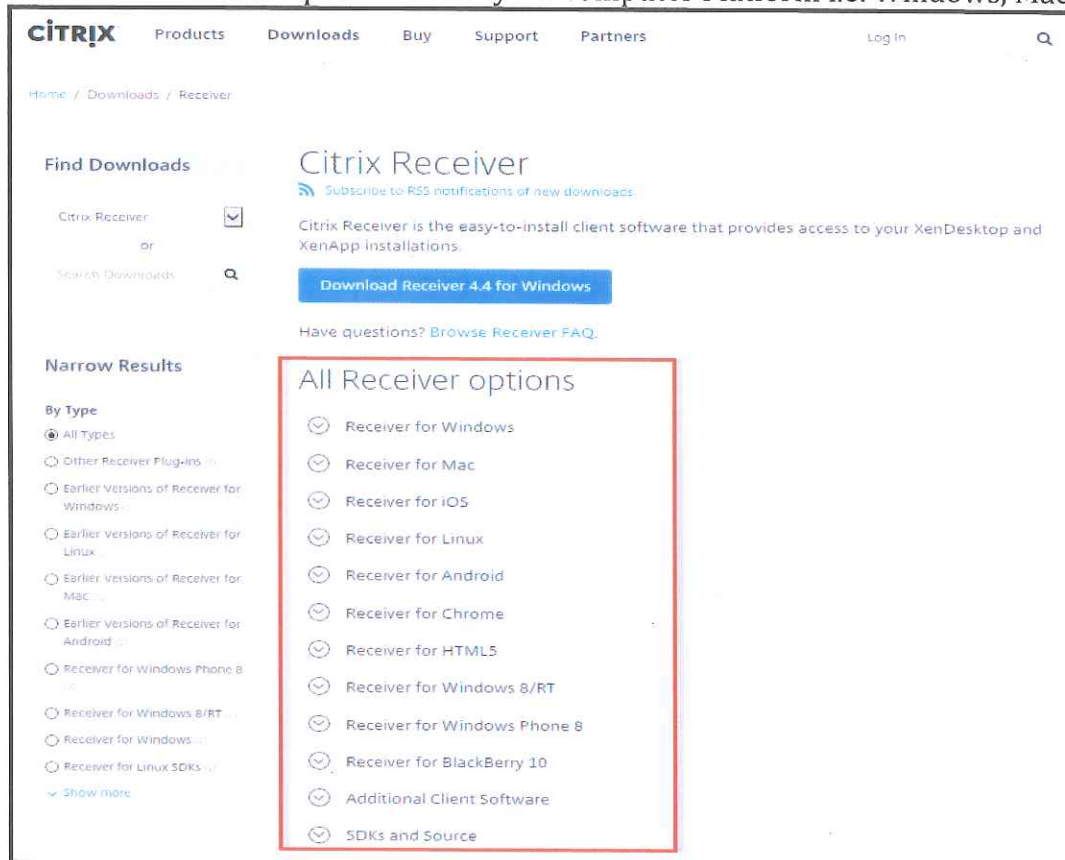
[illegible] Windows, Mac

CITRIX Products Downloads Buy Support Partners Log In

Home / Downloads / Receiver

Find Downloads

Citrix Receiver

or

Search Downloads

Narrow Results

By Type

All Types

Other Receiver Plug-ins

Earlier Versions of Receiver for Windows

Earlier Versions of Receiver for Linux

Earlier Versions of Receiver for Mac

Earlier Versions of Receiver for Android

Receiver for Windows Phone 8

Receiver for Windows 8/RT

Receiver for Windows

Receiver for Linux SDKs

Show more

Citrix Receiver

Subscribe to RSS notifications of new downloads

Citrix Receiver is the easy-to-install client software that provides access to your XenDesktop and XenApp installations.

Download Receiver 4.4 for Windows

Have questions? Browse Receiver FAQ.

All Receiver options

Receiver for Windows

Receiver for Mac

Receiver for iOS

Receiver for Linux

Receiver for Android

Receiver for Chrome

Receiver for HTML5

Receiver for Windows 8/RT

Receiver for Windows Phone 8

Receiver for BlackBerry 10

Additional Client Software

SDKs and Source